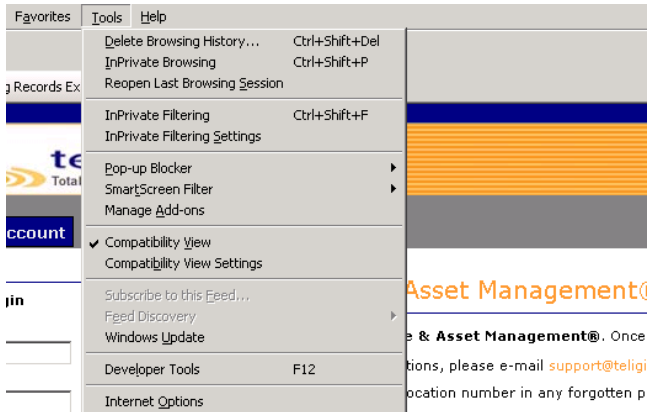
Favorites Tools Help

g Records Ex

te
Total

ccount

gin

Delete Browsing History... Ctrl+Shift+Del
InPrivate Browsing Ctrl+Shift+P
Reopen Last Browsing Session

InPrivate Filtering Ctrl+Shift+F
InPrivate Filtering Settings

Pop-up Blocker
SmartScreen Filter
Manage Add-ons

Compatibility View
Compatibility View Settings

Subscribe to this Feed...
Feed Discovery
Windows Update

Developer Tools F12

Internet Options

Asset Management@

e & Asset Management®. Once

tions, please e-mail support@teligi

ocation number in any forgotten p